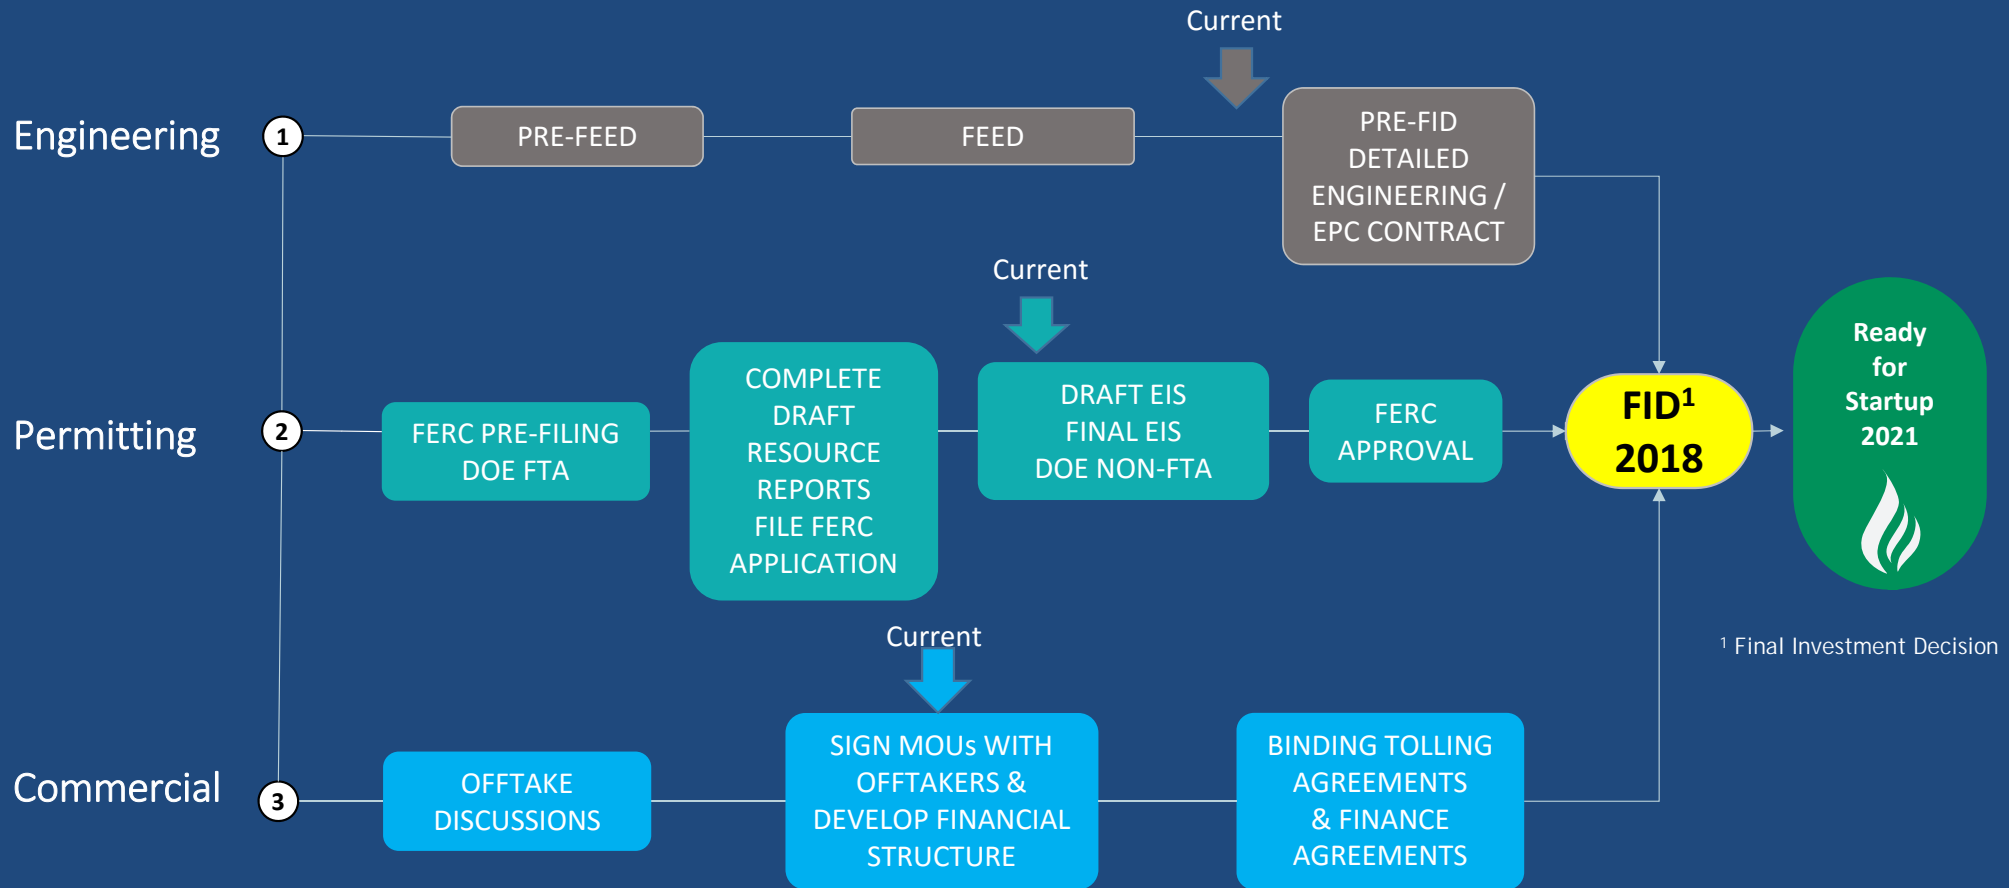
Current

Engineering

1

PRE-FEED

FEED

PRE-FID DETAILED ENGINEERING / EPC CONTRACT

Current

Permitting

2

FERC PRE-FILING DOE FTA

COMPLETE DRAFT RESOURCE REPORTS FILE FERC APPLICATION

DRAFT EIS FINAL EIS DOE NON-FTA

FERC APPROVAL

FID$^1$ 2018

Ready for Startup 2021

$^1$ Final Investment Decision

Current

Commercial

3

OFFTAKE DISCUSSIONS

SIGN MOUs WITH OFFTAKERS & DEVELOP FINANCIAL STRUCTURE

BINDING TOLLING AGREEMENTS & FINANCE AGREEMENTS